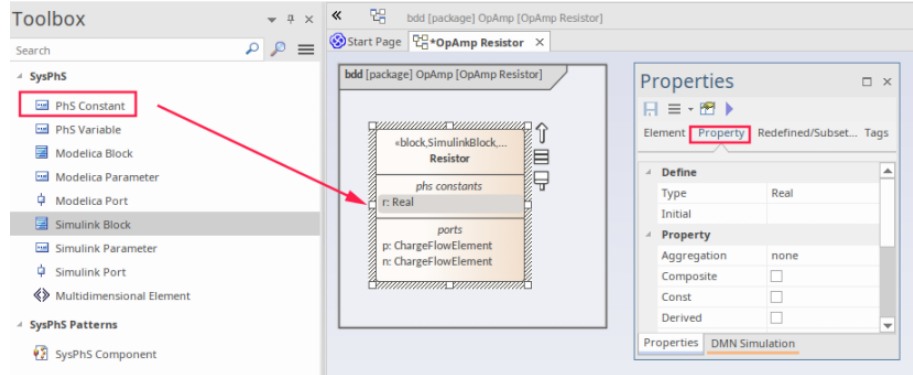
Toolbox

Search

SysPhS

PhS Constant

PhS Variable

Modelica Block

Modelica Parameter

Modelica Port

Simulink Block

Simulink Parameter

Simulink Port

Multidimensional Element

SysPhS Patterns

SysPhS Component

bdd [package] OpAmp [OpAmp Resistor]

Start Page

*OpAmp Resistor

bdd [package] OpAmp [OpAmp Resistor]

«block,SimulinkBlock,...
Resistor

phs constants
r: Real

ports
p: ChargeFlowElement
n: ChargeFlowElement

Properties

Element Property Redefined/Subset... Tags

Define

| Type | Real |
|---|---|
| Initial | |

Property

| Aggregation | none |
|---|---|
| Composite | |
| Const | |
| Derived | |

Properties DMN Simulation